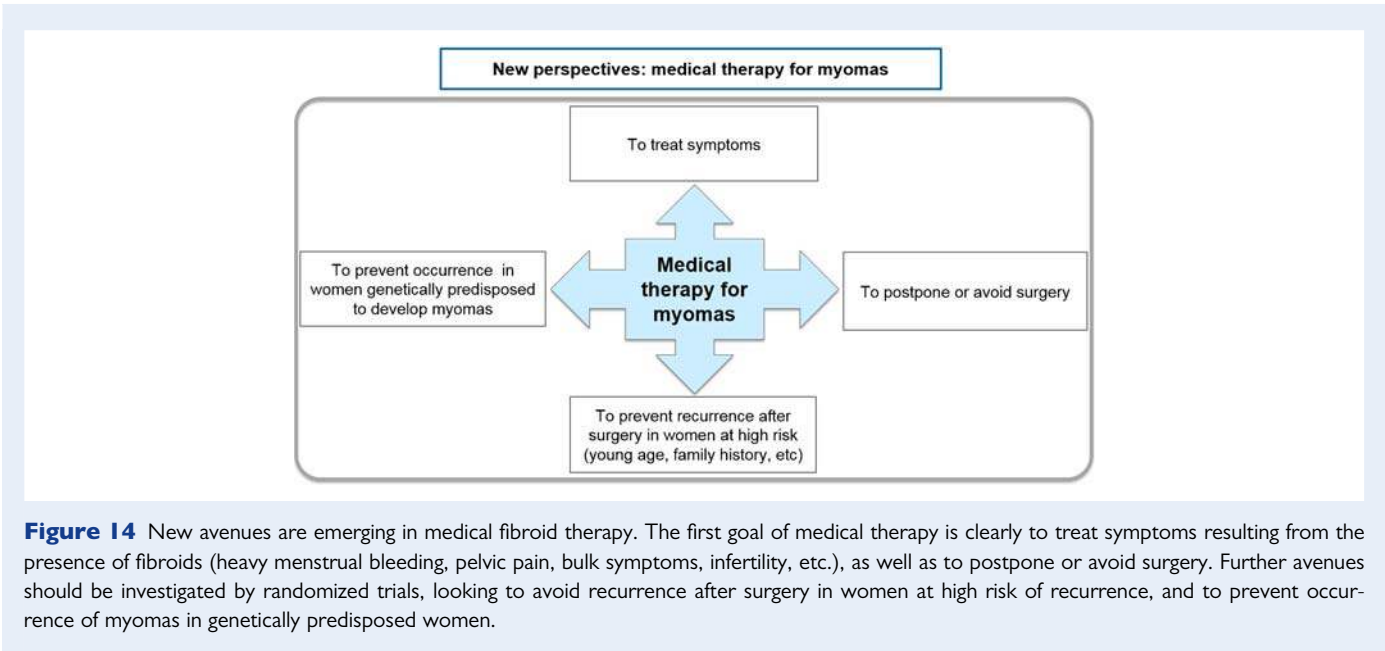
New perspectives: medical therapy for myomas

To treat symptoms

To prevent occurrence in women genetically predisposed to develop myomas

Medical therapy for myomas

To postpone or avoid surgery

To prevent recurrence after surgery in women at high risk (young age, family history, etc)

Figure 14 New avenues are emerging in medical fibroid therapy. The first goal of medical therapy is clearly to treat symptoms resulting from the presence of fibroids (heavy menstrual bleeding, pelvic pain, bulk symptoms, infertility, etc.), as well as to postpone or avoid surgery. Further avenues should be investigated by randomized trials, looking to avoid recurrence after surgery in women at high risk of recurrence, and to prevent occurrence of myomas in genetically predisposed women.